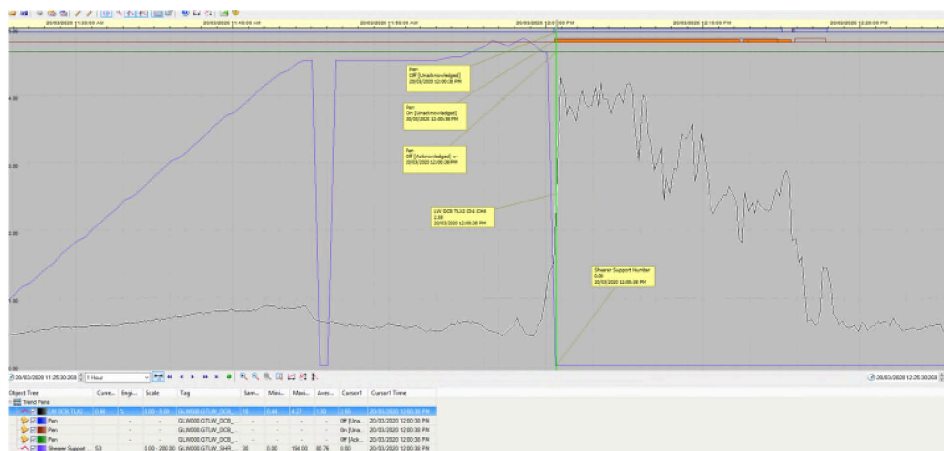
20/03/2020 11:50:00 AM
20/03/2020 11:55:00 AM
20/03/2020 12:00:00 PM
20/03/2020 12:10:00 PM
20/03/2020 12:20:00 PM

5.00
4.00
3.00
2.00
1.00
0.00

Pan
Off [Unacknowledged]
20/03/2020 12:00:38 PM

Pan
On [Unacknowledged]
20/03/2020 12:00:38 PM

Pan
Off [Acknowledged] ...
20/03/2020 12:00:38 PM

LW DCB TLIG CH4
2.08
20/03/2020 12:00:38 PM

Shearer Support Number
0.00
20/03/2020 12:00:38 PM

20/03/2020 11:25:30.208
1 Hour
20/03/2020 12:25:30.208

| Object Tree | Curre... | Engi... | Scale | Tag | Sam... | Mini... | Maxi... | Aver... | Cursor1 | Cursor1 Time |
|---|---|---|---|---|---|---|---|---|---|---|
| Trend Pens | | | | | | | | | | |
| LW DCB TLIG... | 0.66 | % | 0.00 - 5.00 | GLW000.GTLW_DCB... | 10 | 0.44 | 4.27 | 1.03 | 2.08 | 20/03/2020 12:00:38 PM |
| Pan | - | - | - | GLW000.GTLW_DCB... | - | - | - | - | Off [Una... | 20/03/2020 12:00:38 PM |
| Pan | - | - | - | GLW000.GTLW_DCB... | - | - | - | - | On [Una... | 20/03/2020 12:00:38 PM |
| Pan | - | - | - | GLW000.GTLW_DCB... | - | - | - | - | Off [Ack... | 20/03/2020 12:00:38 PM |
| Shearer Support... | 53 | | 0.00 - 200.00 | GLW000.GTLW_SHR... | 30 | 0.00 | 194.00 | 80.76 | 0.00 | 20/03/2020 12:00:38 PM |